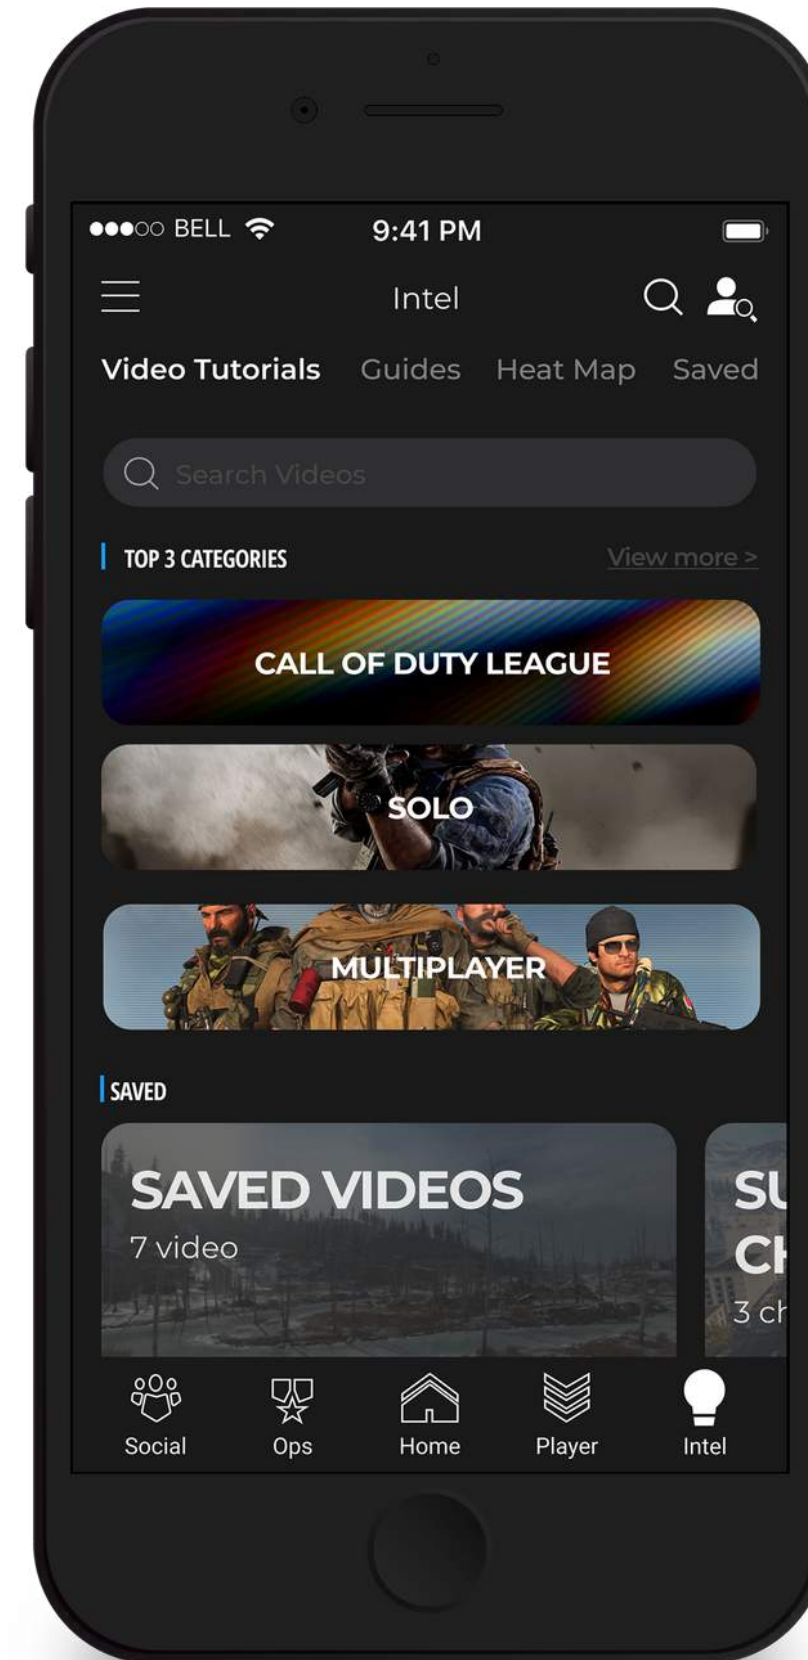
●●●○○ BELL
9:41 PM

Intel

Video Tutorials Guides Heat Map Saved

Search Videos

TOP 3 CATEGORIES
View more >

CALL OF DUTY LEAGUE

SOLO

MULTIPLAYER

SAVED

SAVED VIDEOS
7 video

SU
CH
3 ch

Social
Ops
Home
Player
Intel